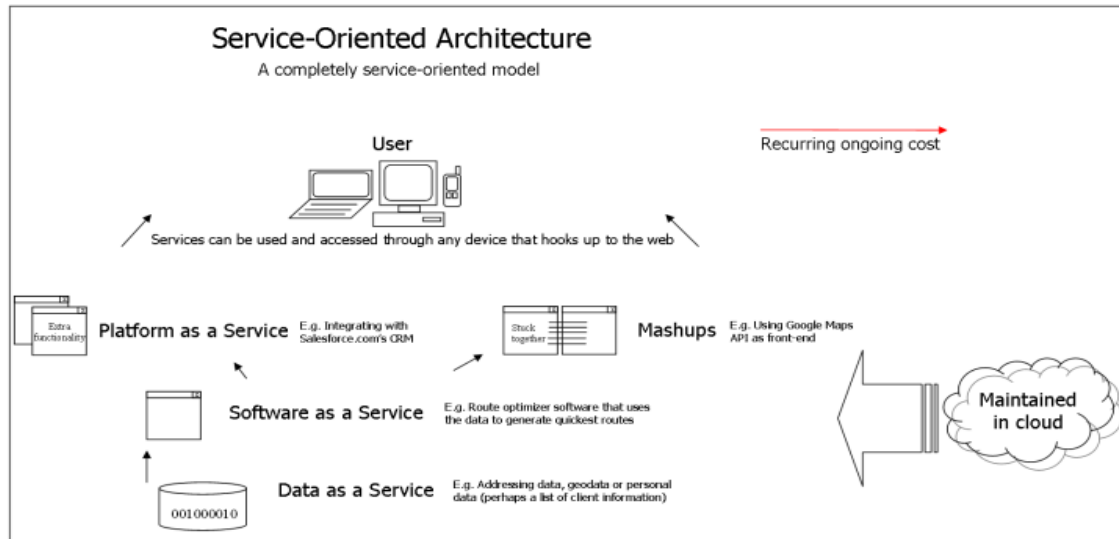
Service-Oriented Architecture
A completely service-oriented model

User

Recurring ongoing cost

Services can be used and accessed through any device that hooks up to the web

Extra functionality

Platform as a Service

E.g. Integrating with Salesforce.com's CRM

Stuck together

Mashups

E.g. Using Google Maps API as front-end

Software as a Service

E.g. Route optimizer software that uses the data to generate quickest routes

Maintained in cloud

Data as a Service

E.g. Addressing data, geodata or personal data (perhaps a list of client information)

001000010